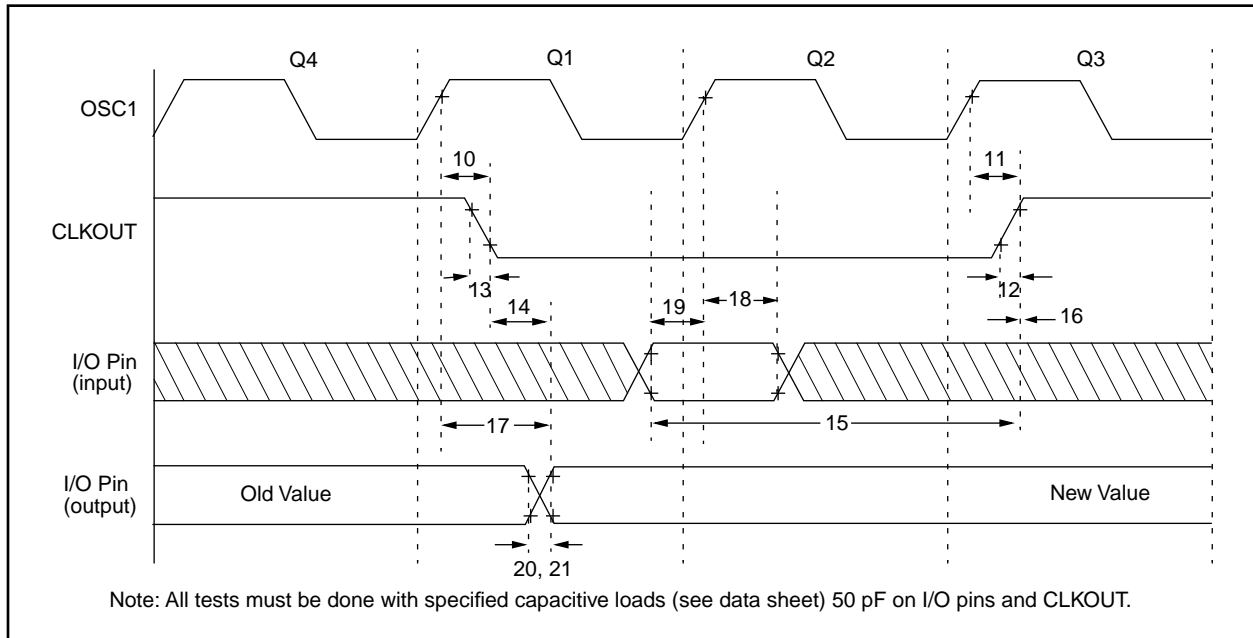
Q4
Q1
Q2
Q3

OSC1

10
11

CLKOUT

13
12
14
19
18
16

I/O Pin
(input)

17
15

I/O Pin
(output)

Old Value
New Value

20, 21

Note: All tests must be done with specified capacitive loads (see data sheet) 50 pF on I/O pins and CLKOUT.